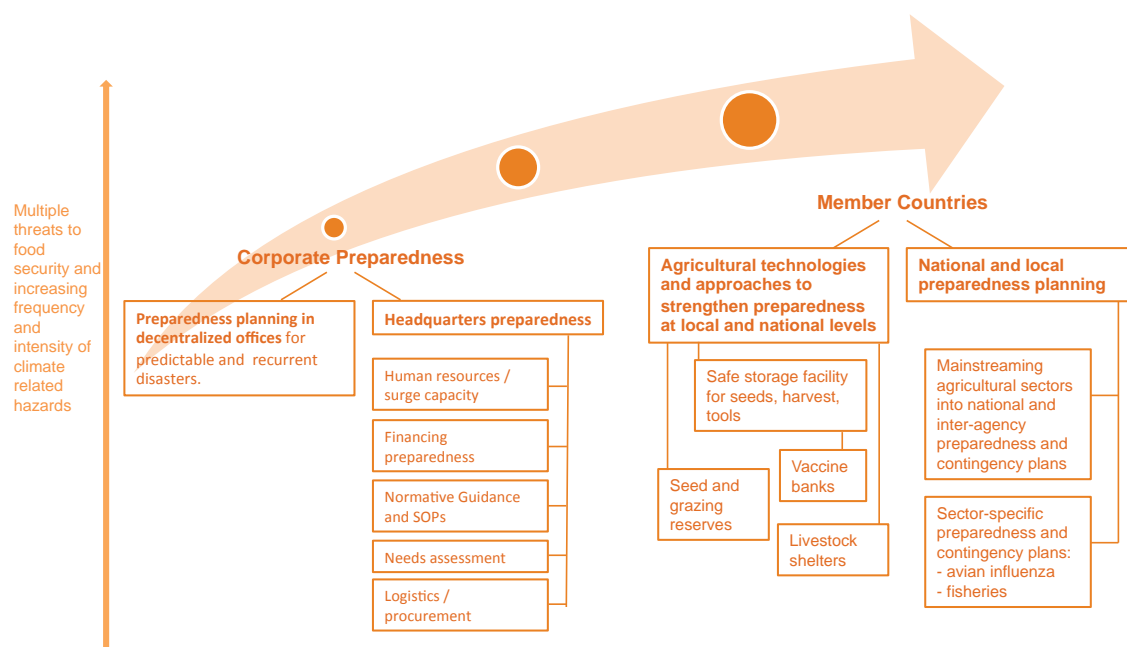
Multiple threats to food security and increasing frequency and intensity of climate related hazards

Corporate Preparedness

Preparedness planning in decentralized offices for predictable and recurrent disasters.

Headquarters preparedness

Human resources / surge capacity

Financing preparedness

Normative Guidance and SOPs

Needs assessment

Logistics / procurement

Member Countries

Agricultural technologies and approaches to strengthen preparedness at local and national levels

Safe storage facility for seeds, harvest, tools

Vaccine banks

Seed and grazing reserves

Livestock shelters

National and local preparedness planning

Mainstreaming agricultural sectors into national and inter-agency preparedness and contingency plans

Sector-specific preparedness and contingency plans:
- avian influenza
- fisheries